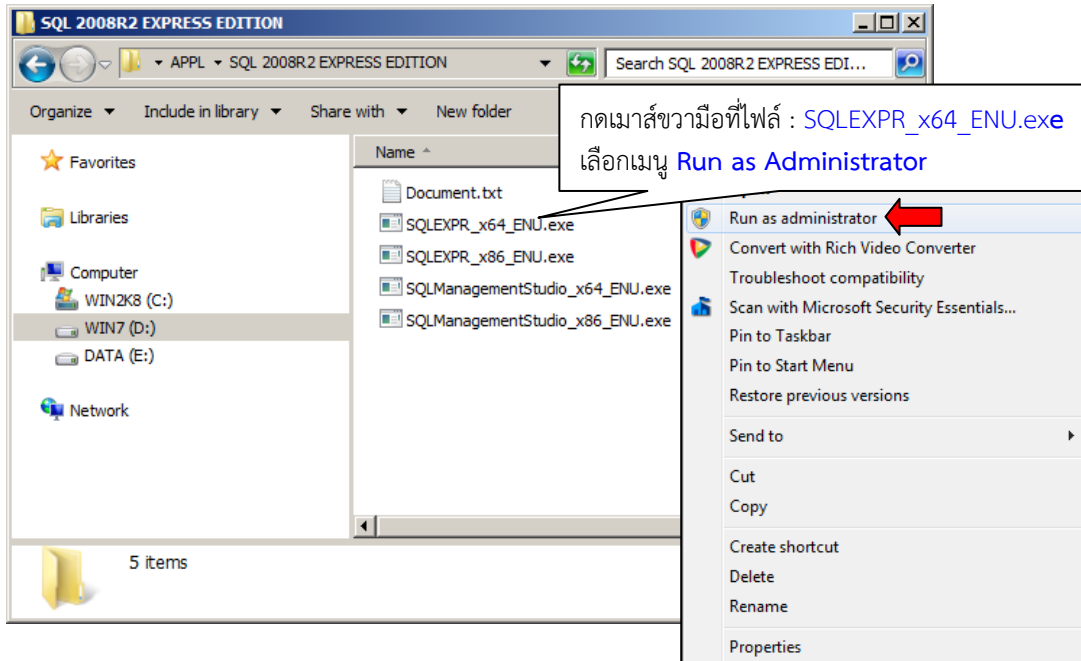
SQL 2008R2 EXPRESS EDITION

APPL ▸ SQL 2008R2 EXPRESS EDITION

Search SQL 2008R2 EXPRESS EDI...

Organize ▾ Include in library ▾ Share with ▾ New folder

กดเมาส์ขวามือที่ไฟล์ : SQLEXPR_x64_ENU.exe
เลือกเมนู Run as Administrator

Favorites

Libraries

Computer

WIN2K8 (C:)

WIN7 (D:)

DATA (E:)

Network

Name

Document.txt

SQLEXPR_x64_ENU.exe

SQLEXPR_x86_ENU.exe

SQLManagementStudio_x64_ENU.exe

SQLManagementStudio_x86_ENU.exe

5 items

Run as administrator

Convert with Rich Video Converter

Troubleshoot compatibility

Scan with Microsoft Security Essentials...

Pin to Taskbar

Pin to Start Menu

Restore previous versions

Send to

Cut

Copy

Create shortcut

Delete

Rename

Properties